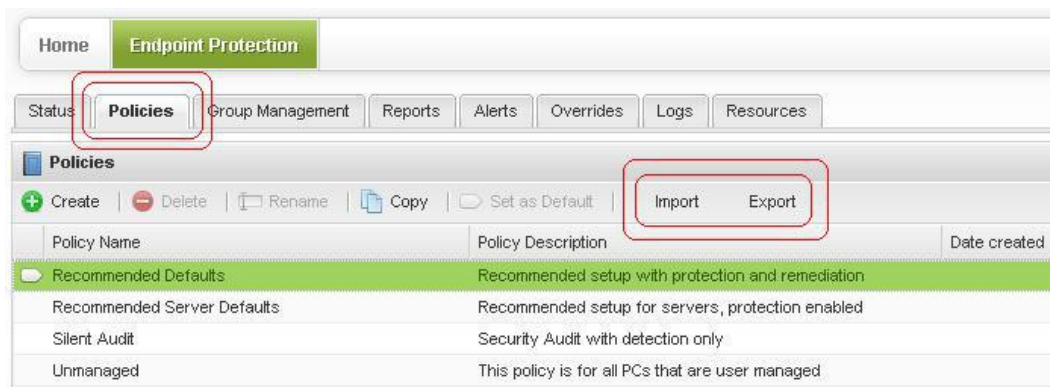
Home | Endpoint Protection

Status | Policies | Group Management | Reports | Alerts | Overrides | Logs | Resources

Policies

Create | Delete | Rename | Copy | Set as Default | Import | Export

| Policy Name | Policy Description | Date created |
|---|---|---|
| Recommended Defaults | Recommended setup with protection and remediation | |
| Recommended Server Defaults | Recommended setup for servers, protection enabled | |
| Silent Audit | Security Audit with detection only | |
| Unmanaged | This policy is for all PCs that are user managed | |